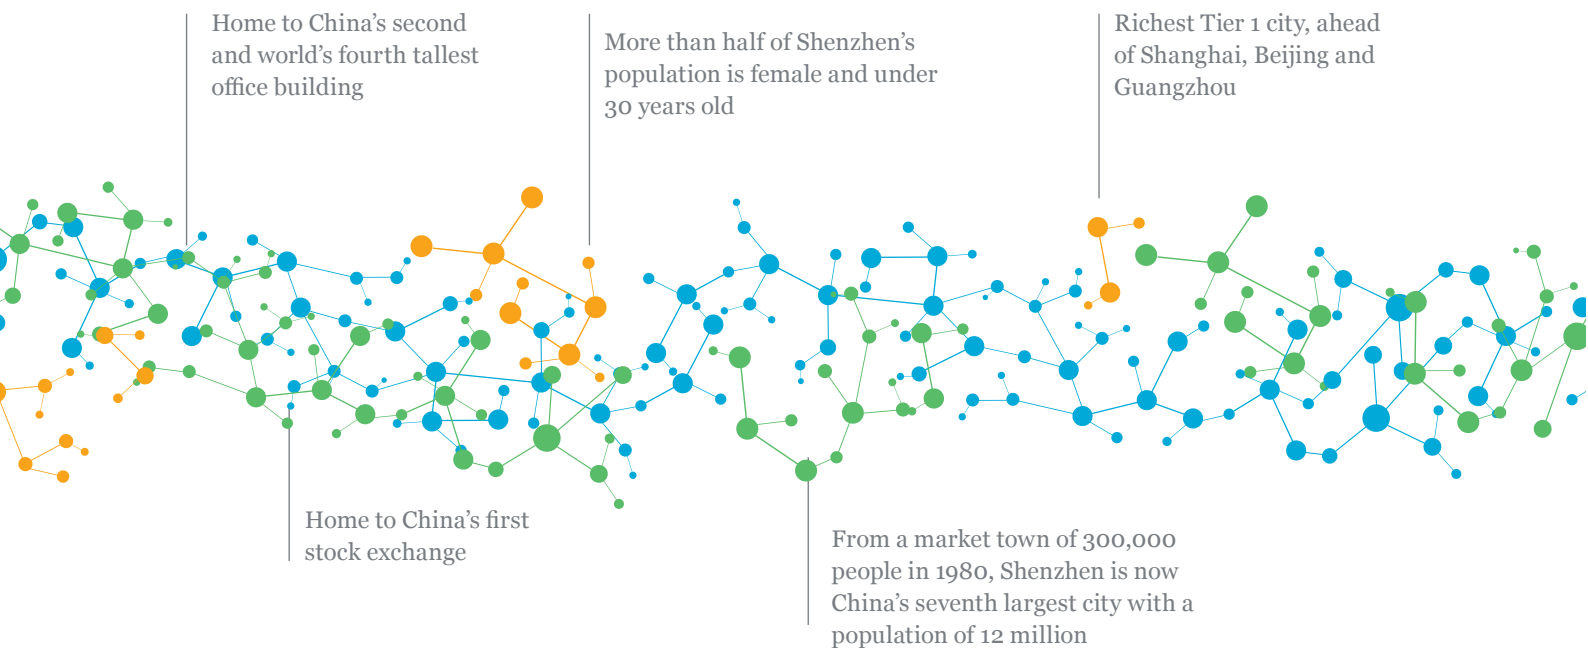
Home to China's second and world's fourth tallest office building

More than half of Shenzhen's population is female and under 30 years old

Richest Tier 1 city, ahead of Shanghai, Beijing and Guangzhou

Home to China's first stock exchange

From a market town of 300,000 people in 1980, Shenzhen is now China's seventh largest city with a population of 12 million